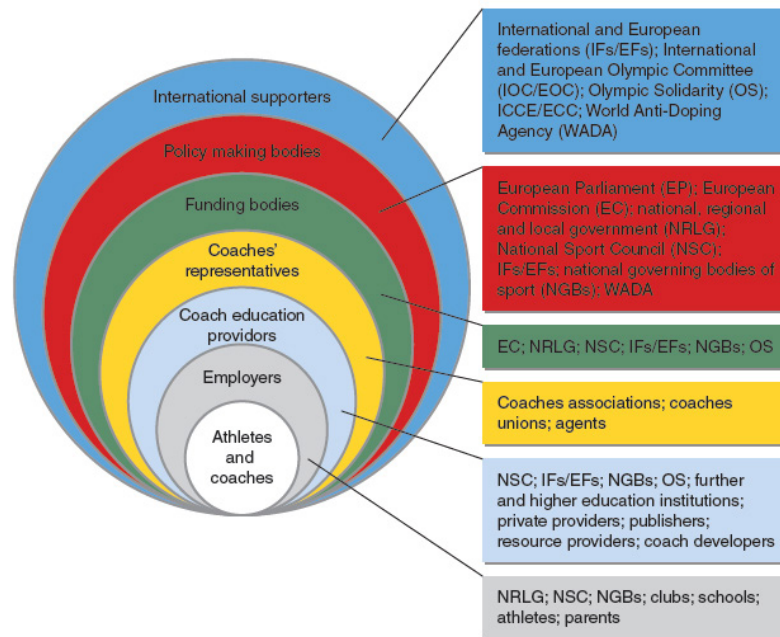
International supporters

Policy making bodies

Funding bodies

Coaches' representatives

Coach education providers

Employers

Athletes and coaches

International and European federations (IFs/EFs); International and European Olympic Committee (IOC/EOC); Olympic Solidarity (OS); ICCE/ECC; World Anti-Doping Agency (WADA)

European Parliament (EP); European Commission (EC); national, regional and local government (NRLG); National Sport Council (NSC); IFs/EFs; national governing bodies of sport (NGBs); WADA

EC; NRLG; NSC; IFs/EFs; NGBs; OS

Coaches associations; coaches unions; agents

NSC; IFs/EFs; NGBs; OS; further and higher education institutions; private providers; publishers; resource providers; coach developers

NRLG; NSC; NGBs; clubs; schools; athletes; parents